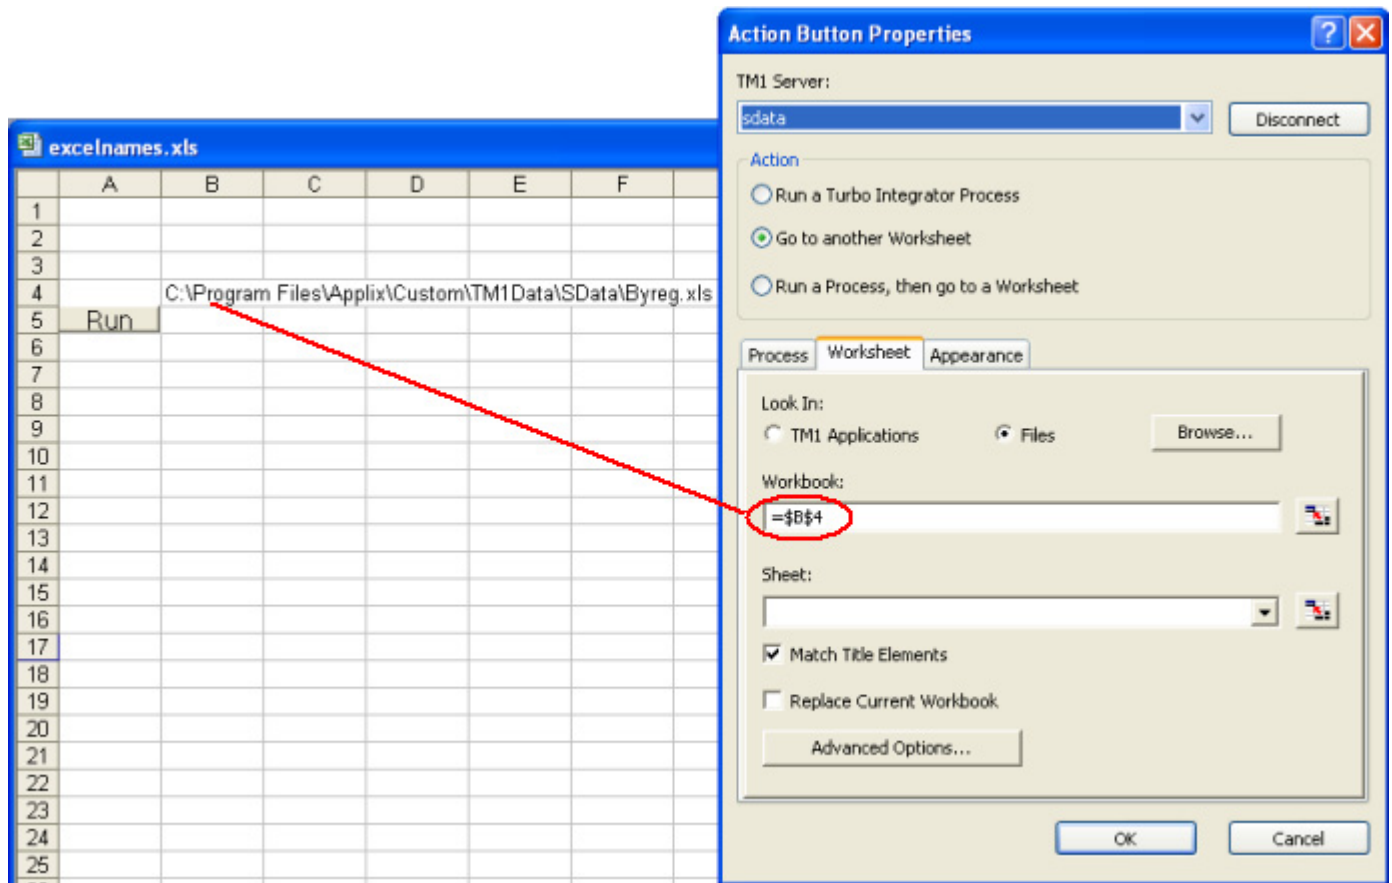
excelnames.xls

|  | A | B | C | D | E | F |
|---|---|---|---|---|---|---|
| 1 |  |  |  |  |  |  |
| 2 |  |  |  |  |  |  |
| 3 |  |  |  |  |  |  |
| 4 |  | C:\Program Files\Applix\Custom\TM1Data\SData\Byreg.xls |  |  |  |  |
| 5 | Run |  |  |  |  |  |
| 6 |  |  |  |  |  |  |
| 7 |  |  |  |  |  |  |
| 8 |  |  |  |  |  |  |
| 9 |  |  |  |  |  |  |
| 10 |  |  |  |  |  |  |
| 11 |  |  |  |  |  |  |
| 12 |  |  |  |  |  |  |
| 13 |  |  |  |  |  |  |
| 14 |  |  |  |  |  |  |
| 15 |  |  |  |  |  |  |
| 16 |  |  |  |  |  |  |
| 17 |  |  |  |  |  |  |
| 18 |  |  |  |  |  |  |
| 19 |  |  |  |  |  |  |
| 20 |  |  |  |  |  |  |
| 21 |  |  |  |  |  |  |
| 22 |  |  |  |  |  |  |
| 23 |  |  |  |  |  |  |
| 24 |  |  |  |  |  |  |
| 25 |  |  |  |  |  |  |

Action Button Properties

TM1 Server:
sdata
Disconnect

Action
Run a Turbo Integrator Process
Go to another Worksheet
Run a Process, then go to a Worksheet

Process | Worksheet | Appearance

Look In:
TM1 Applications
Files
Browse...

Workbook:
=$B$4

Sheet:

Match Title Elements
Replace Current Workbook
Advanced Options...

OK
Cancel